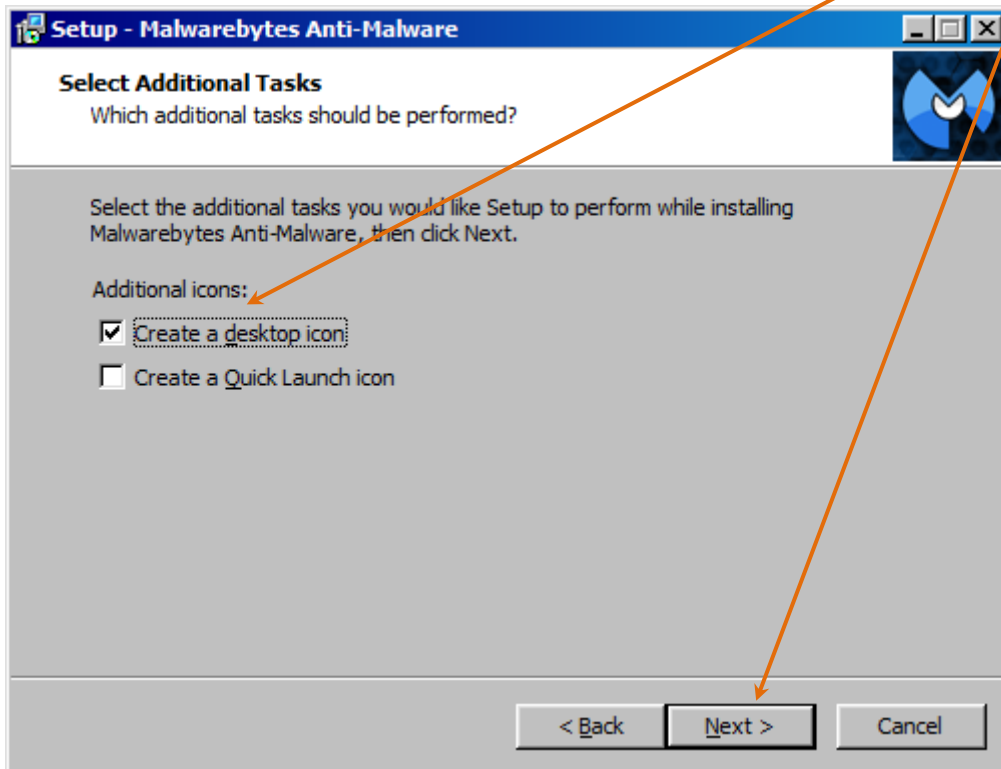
Setup - Malwarebytes Anti-Malware

Select Additional Tasks
Which additional tasks should be performed?

Select the additional tasks you would like Setup to perform while installing Malwarebytes Anti-Malware, then click Next.

Additional icons:

Create a desktop icon

Create a Quick Launch icon

< Back
Next >
Cancel